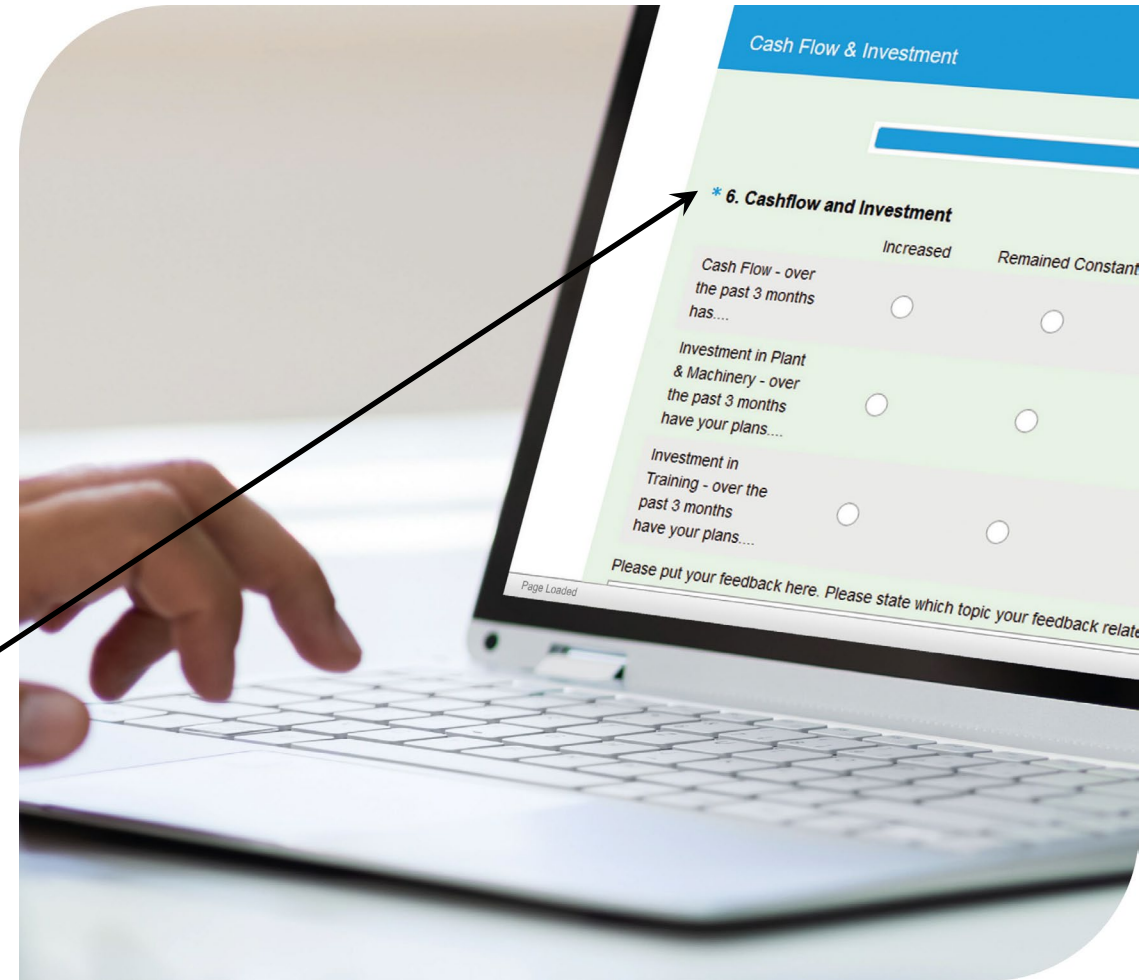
Cash Flow & Investment

* 6. Cashflow and Investment

| | Increased | Remained Constant |
|---|---|---|
| Cash Flow - over the past 3 months has.... | ◯ | ◯ |
| Investment in Plant & Machinery - over the past 3 months have your plans.... | ◯ | ◯ |
| Investment in Training - over the past 3 months have your plans.... | ◯ | ◯ |

Please put your feedback here. Please state which topic your feedback relate

Page Loaded